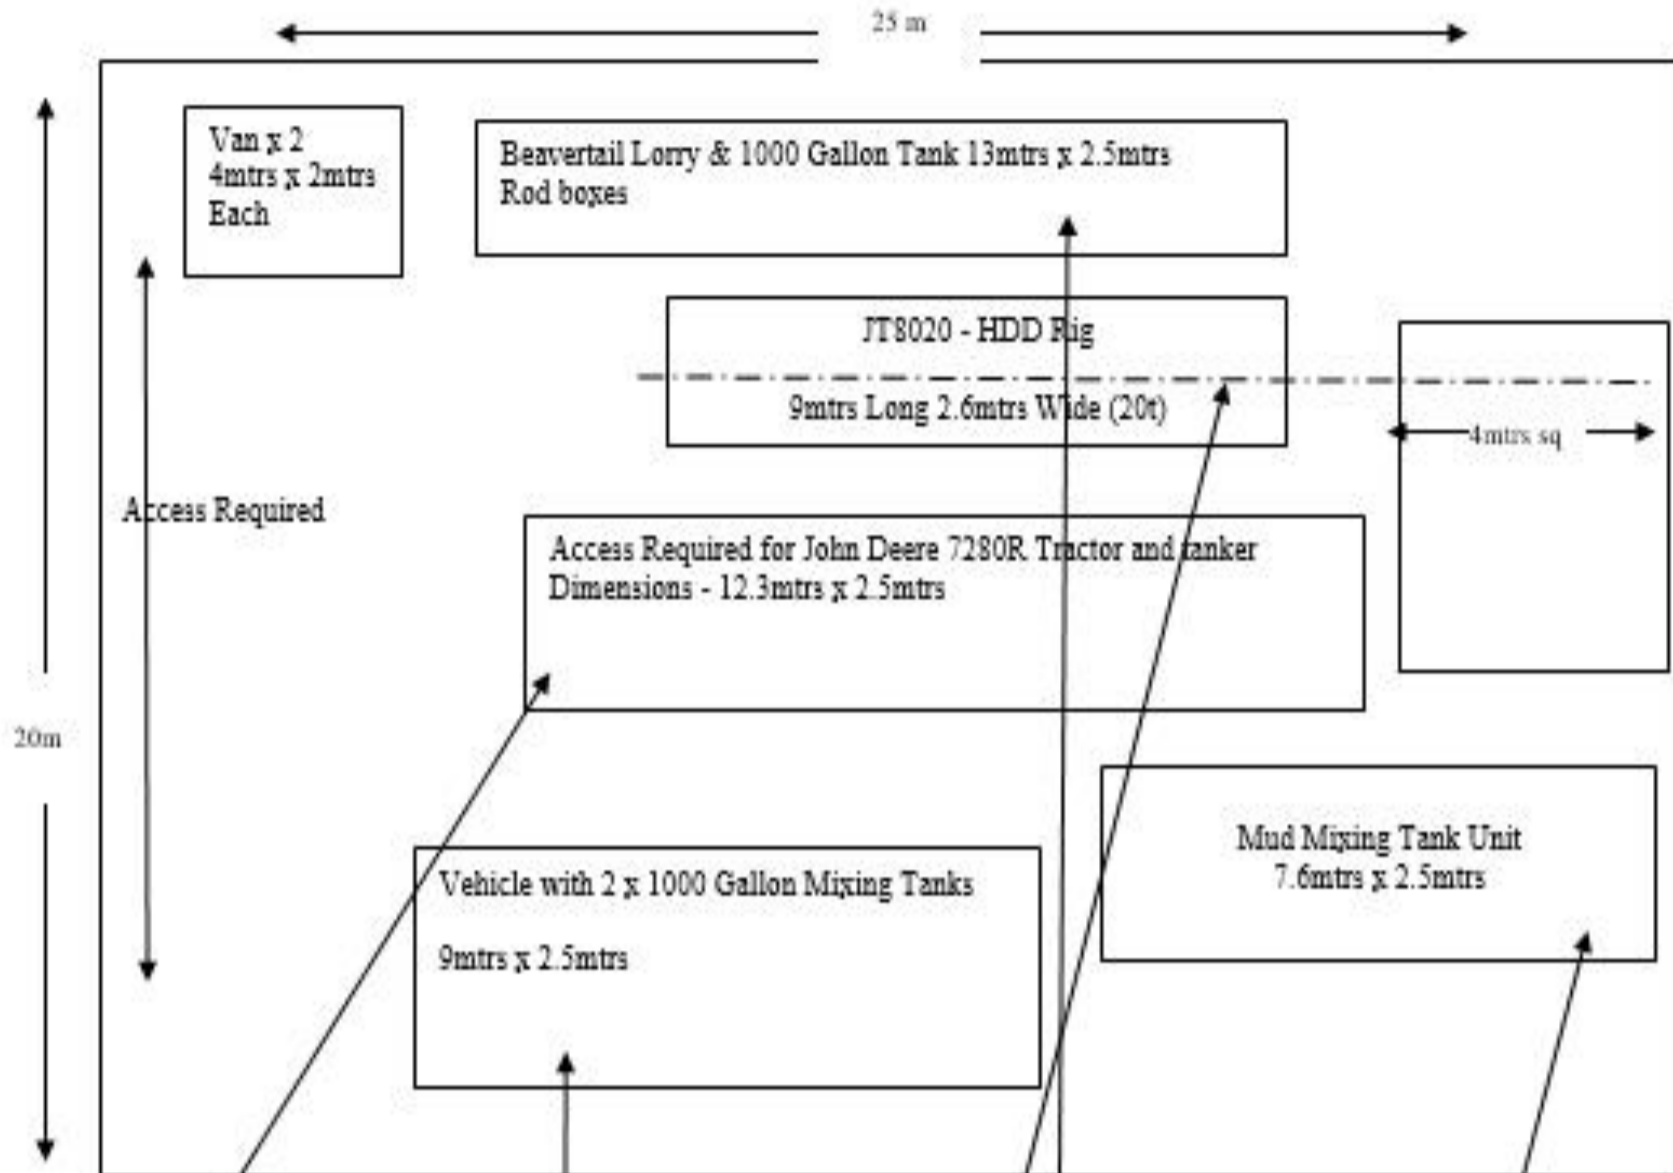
25 m

20m

Van x 2
4mtrs x 2mtrs
Each

Beavertail Lorry & 1000 Gallon Tank 13mtrs x 2.5mtrs
Rod boxes

JT8020 - HDD Rig

9mtrs Long 2.6mtrs Wide (20t)

4mtrs sq

Access Required

Access Required for John Deere 7280R Tractor and tanker
Dimensions - 12.3mtrs x 2.5mtrs

Mud Mixing Tank Unit
7.6mtrs x 2.5mtrs

Vehicle with 2 x 1000 Gallon Mixing Tanks

9mtrs x 2.5mtrs